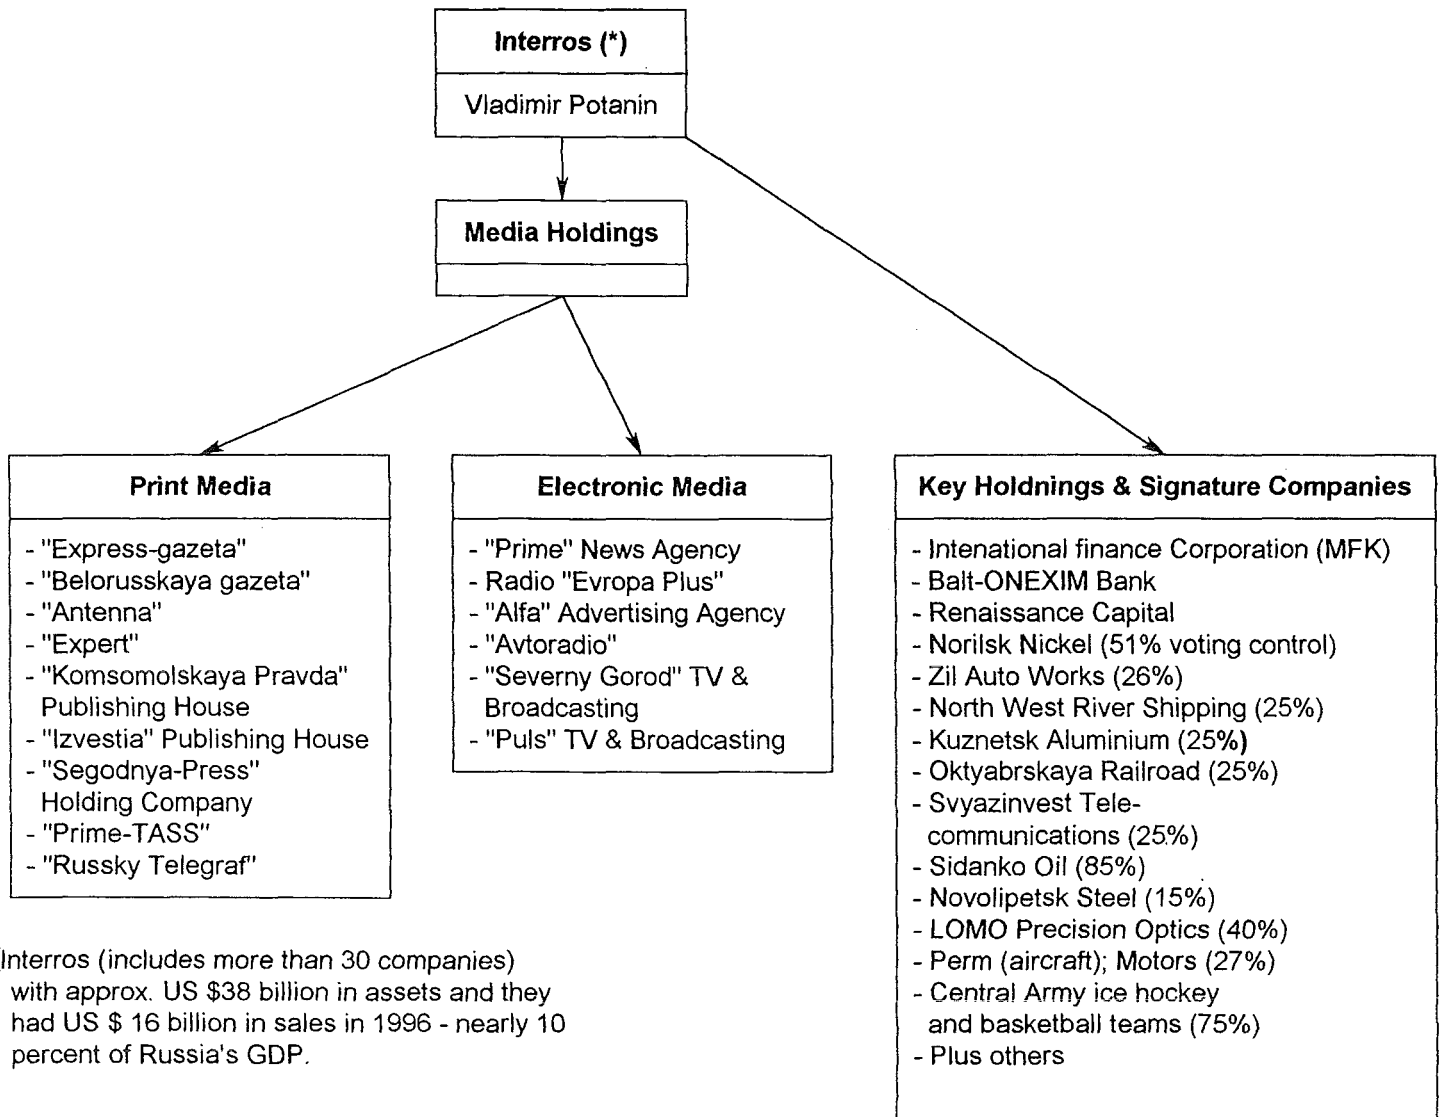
Interros (*)

Vladimir Potanin

Media Holdings

Print Media

- "Express-gazeta"
- "Belorusskaya gazeta"
- "Antenna"
- "Expert"
- "Komsomolskaya Pravda" Publishing House
- "Izvestia" Publishing House
- "Segodnya-Press" Holding Company
- "Prime-TASS"
- "Russky Telegraf"

Electronic Media

- "Prime" News Agency
- Radio "Evropa Plus"
- "Alfa" Advertising Agency
- "Avtoradio"
- "Severny Gorod" TV & Broadcasting
- "Puls" TV & Broadcasting

Key Holdnings & Signature Companies

- Intenational finance Corporation (MFK)
- Balt-ONEXIM Bank
- Renaissance Capital
- Norilsk Nickel (51% voting control)
- Zil Auto Works (26%)
- North West River Shipping (25%)
- Kuznetsk Aluminium (25%)
- Oktyabrskaya Railroad (25%)
- Svyazinvest Telecommunications (25%)
- Sidanko Oil (85%)
- Novolipetsk Steel (15%)
- LOMO Precision Optics (40%)
- Perm (aircraft); Motors (27%)
- Central Army ice hockey and basketball teams (75%)
- Plus others

Interros (includes more than 30 companies) with approx. US $38 billion in assets and they had US $ 16 billion in sales in 1996 - nearly 10 percent of Russia's GDP.